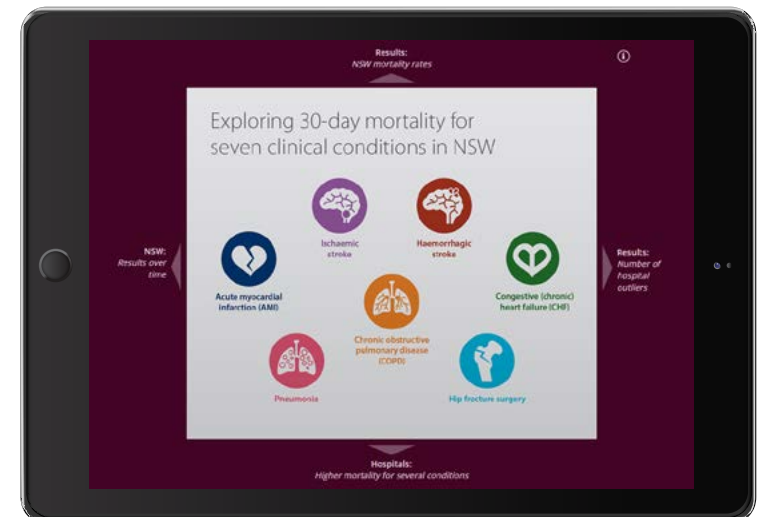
Results:
NSW mortality rates

Exploring 30-day mortality for seven clinical conditions in NSW

NSW:
Results over time

Results:
Number of hospital outliers

Ischaemic stroke

Haemorrhagic stroke

Acute myocardial infarction (AMI)

Congestive (chronic) heart failure (CHF)

Chronic obstructive pulmonary disease (COPD)

Pneumonia

Hip fracture surgery

Hospitals:
Higher mortality for several conditions